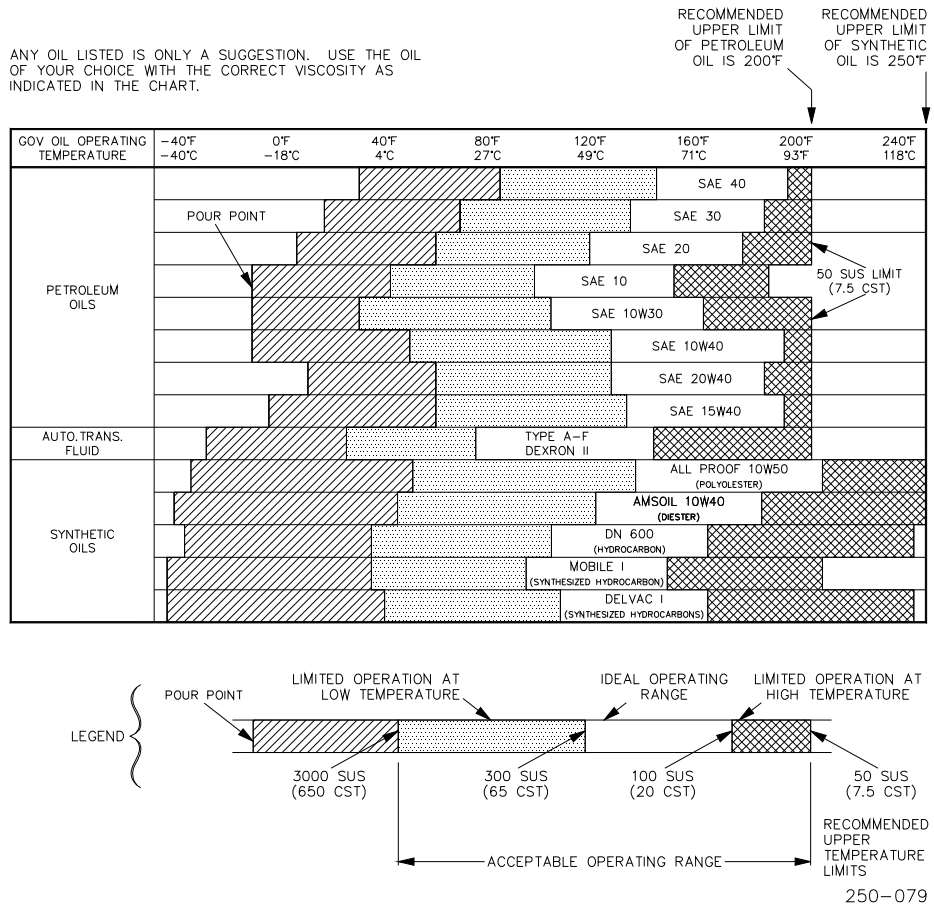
RECOMMENDED UPPER LIMIT OF PETROLEUM OIL IS 200°F

RECOMMENDED UPPER LIMIT OF SYNTHETIC OIL IS 250°F

ANY OIL LISTED IS ONLY A SUGGESTION. USE THE OIL OF YOUR CHOICE WITH THE CORRECT VISCOSITY AS INDICATED IN THE CHART.

| GOV OIL OPERATING TEMPERATURE | −40°F −40°C | 0°F −18°C | 40°F 4°C | 80°F 27°C | 120°F 49°C | 160°F 71°C | 200°F 93°F | 240°F 118°C |
|---|---|---|---|---|---|---|---|---|
| PETROLEUM OILS | SAE 40 | | | | | | | |
| | SAE 30 | | | | | | | |
| | SAE 20 | | | | | | | |
| | SAE 10 | | | | | | | |
| | SAE 10W30 | | | | | | | |
| | SAE 10W40 | | | | | | | |
| | SAE 20W40 | | | | | | | |
| | SAE 15W40 | | | | | | | |
| AUTO. TRANS. FLUID | TYPE A-F DEXRON II | | | | | | | |
| SYNTHETIC OILS | ALL PROOF 10W50 (POLYOLESTER) | | | | | | | |
| | AMSOIL 10W40 (DIESTER) | | | | | | | |
| | DN 600 (HYDROCARBON) | | | | | | | |
| | MOBILE I (SYNTHESIZED HYDROCARBON) | | | | | | | |
| | DELVAC I (SYNTHESIZED HYDROCARBONS) | | | | | | | |

POUR POINT

50 SUS LIMIT (7.5 CST)

LEGEND

POUR POINT

LIMITED OPERATION AT LOW TEMPERATURE

IDEAL OPERATING RANGE

LIMITED OPERATION AT HIGH TEMPERATURE

3000 SUS (650 CST)

300 SUS (65 CST)

100 SUS (20 CST)

50 SUS (7.5 CST)

ACCEPTABLE OPERATING RANGE

RECOMMENDED UPPER TEMPERATURE LIMITS

250−079